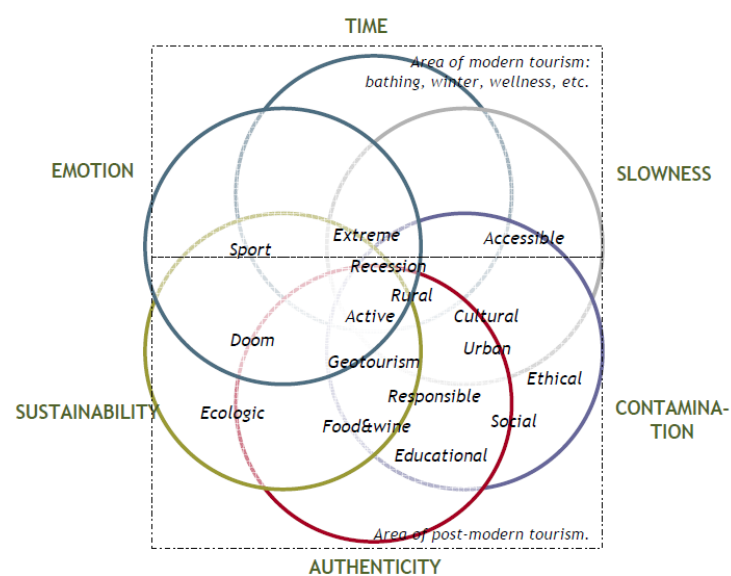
TIME

Area of modern tourism: bathing, winter, wellness, etc.

EMOTION

SLOWNESS

Sport

Extreme

Accessible

Recession

Rural

Active

Cultural

Doom

Urban

Geotourism

Ethical

SUSTAINABILITY

Ecologic

Responsible

CONTAMINATION

Social

Food&wine

Educational

Area of post-modern tourism.

AUTHENTICITY